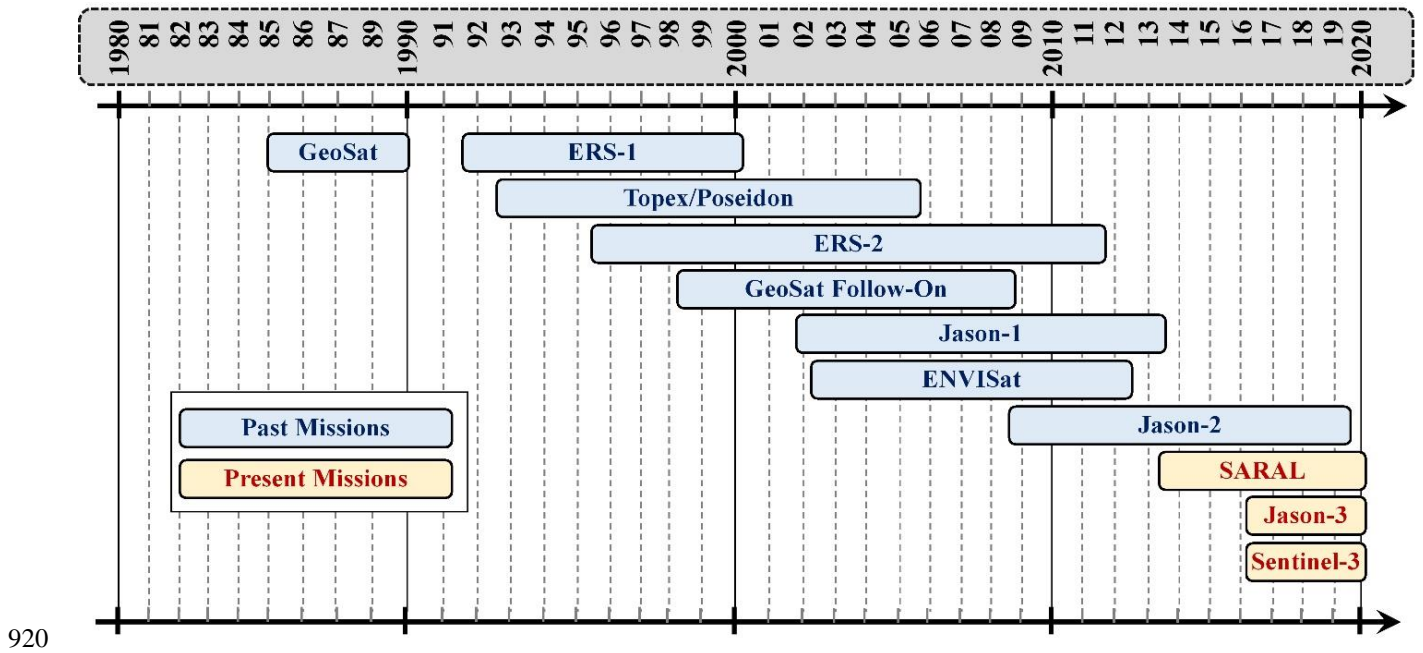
1980 81 82 83 84 85 86 87 89 1990 91 92 93 94 95 96 97 98 99 2000 01 02 03 04 05 06 07 08 09 2010 11 12 13 14 15 16 17 18 19 2020

GeoSat
ERS-1
Topex/Poseidon
ERS-2
GeoSat Follow-On
Jason-1
ENVISat
Jason-2
SARAL
Jason-3
Sentinel-3

Past Missions
Present Missions

920